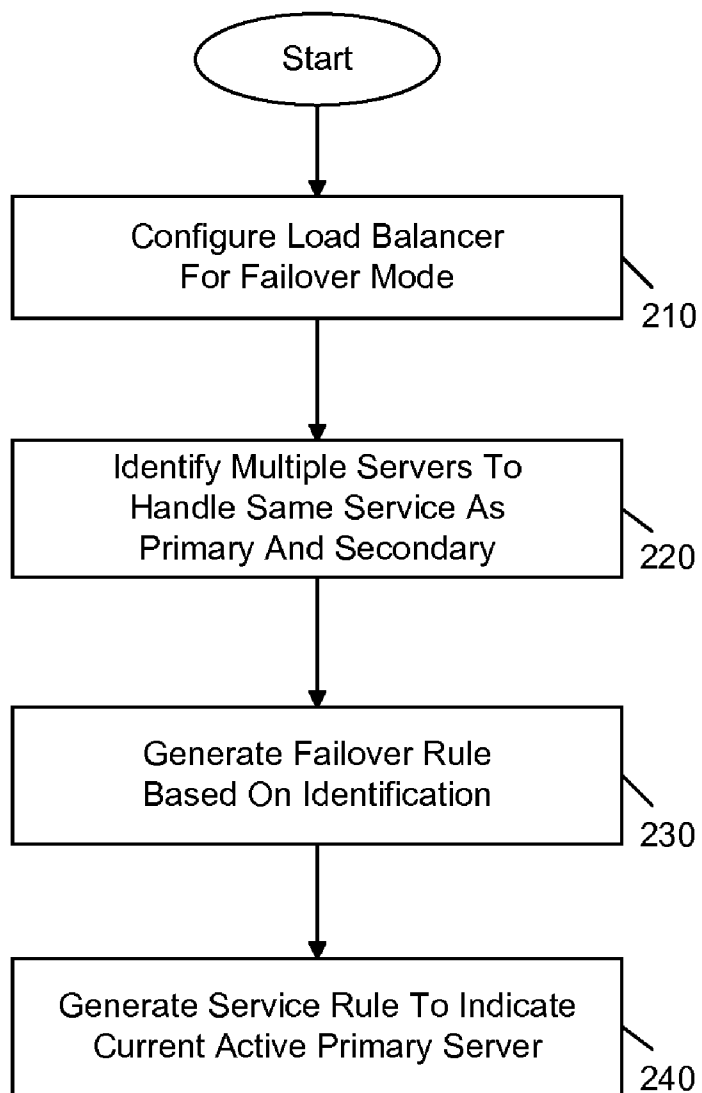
Start

Configure Load Balancer For Failover Mode

210

Identify Multiple Servers To Handle Same Service As Primary And Secondary

220

Generate Failover Rule Based On Identification

230

Generate Service Rule To Indicate Current Active Primary Server

240